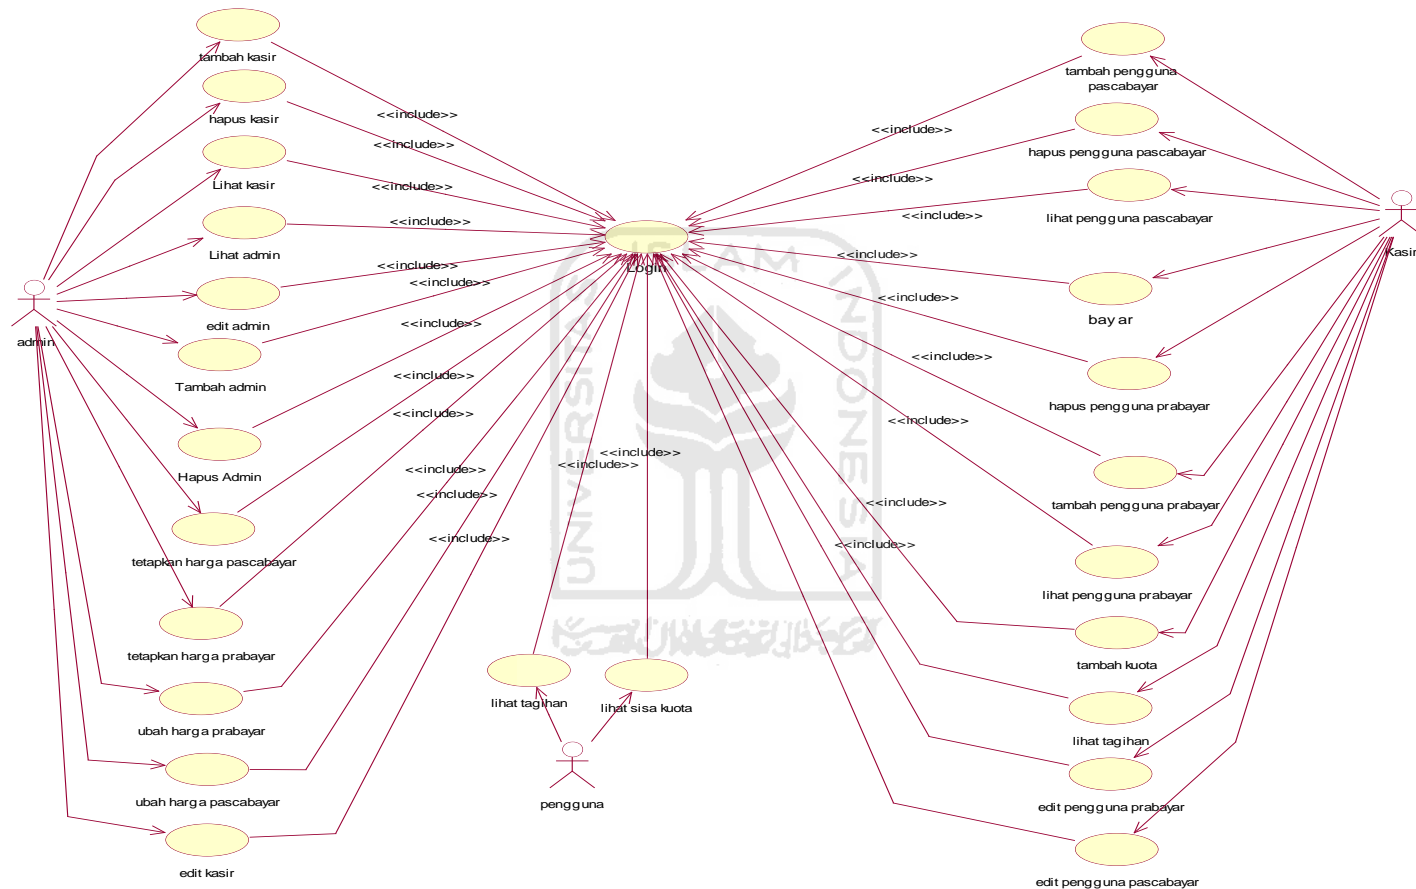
tambah kasir
hapus kasir
Lihat kasir
Lihat admin
edit admin
Tambah admin
Hapus Admin
tetapkan harga pascabayar
tetapkan harga prabayar
ubah harga prabayar
ubah harga pascabayar
edit kasir
admin

<<include>>
<<include>>
<<include>>
<<include>>
<<include>>
<<include>>
<<include>>
<<include>>
<<include>>
<<include>>
<<include>>
<<include>>
<<include>>
<<include>>

Login

lihat tagihan
lihat sisa kuota
pengguna

<<include>>
<<include>>
<<include>>
<<include>>
<<include>>
<<include>>
<<include>>
<<include>>
<<include>>

tambah pengguna pascabayar
hapus pengguna pascabayar
lihat pengguna pascabayar
bay ar
hapus pengguna prabayar
tambah pengguna prabayar
lihat pengguna prabayar
tambah kuota
lihat tagihan
edit pengguna prabayar
edit pengguna pascabayar
Kasir